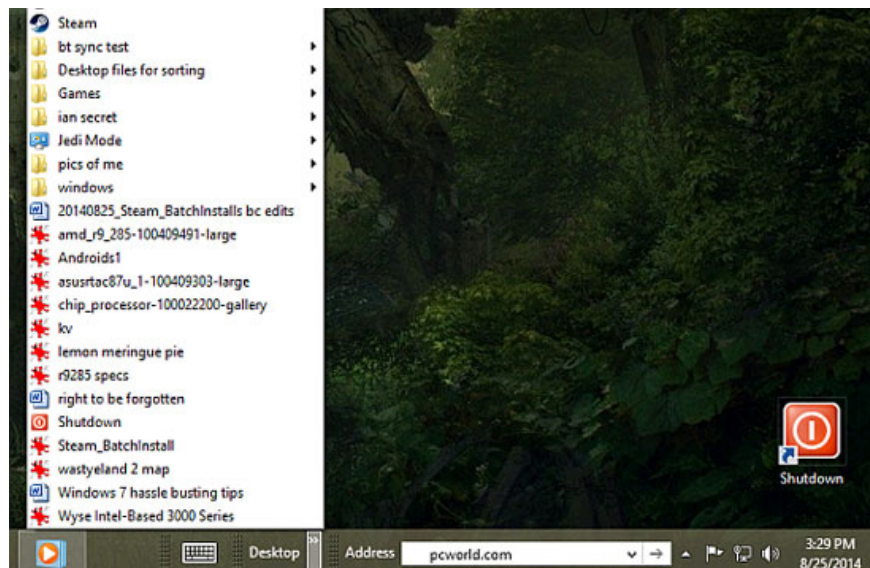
Steam
bt sync test
Desktop files for sorting
Games
ian secret
Jedi Mode
pics of me
windows
20140825_Steam_BatchInstalls bc edits
amd_r9_285-100409491-large
Androids1
asusrtac87u_1-100409303-large
chip_processor-100022200-gallery
kv
lemon meringue pie
r9285 specs
right to be forgotten
Shutdown
Steam_BatchInstall
wastyeland 2 map
Windows 7 hassle busting tips
Wyse Intel-Based 3000 Series

Shutdown

Desktop
Address
pcworld.com
3:29 PM
8/25/2014